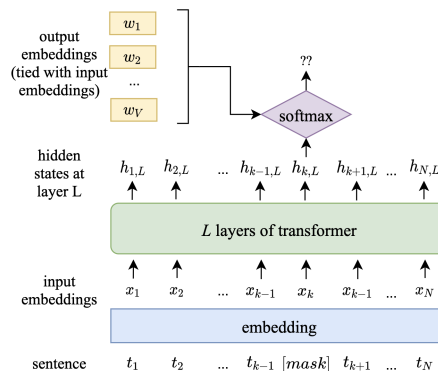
output embeddings (tied with input embeddings)

$w_1$

$w_2$

...

$w_V$

??

softmax

hidden states at layer L

$h_{1,L}$ $h_{2,L}$ ... $h_{k-1,L}$ $h_{k,L}$ $h_{k+1,L}$ ... $h_{N,L}$

$L$ layers of transformer

input embeddings

$x_1$ $x_2$ ... $x_{k-1}$ $x_k$ $x_{k-1}$ ... $x_N$

embedding

sentence

$t_1$ $t_2$ ... $t_{k-1}$ $[mask]$ $t_{k+1}$ ... $t_N$